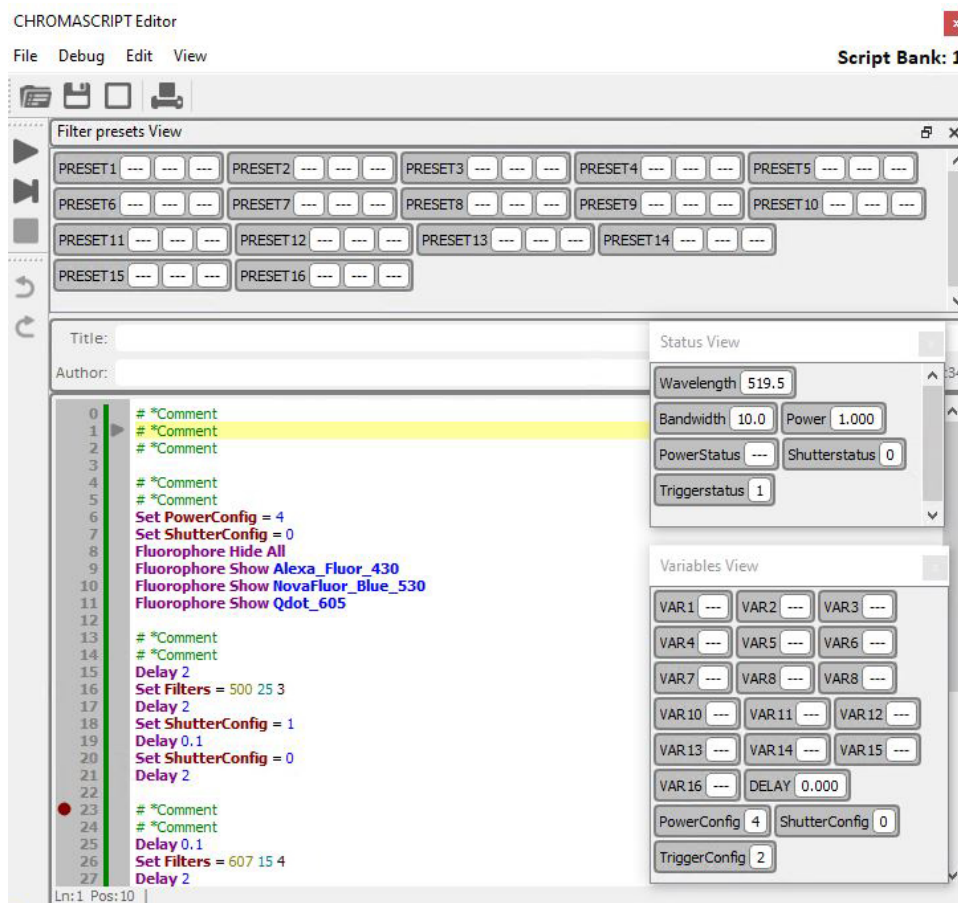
CHROMASCRIPT Editor

File Debug Edit View

Script Bank: 1

Filter presets View

PRESET1 --- --- --- PRESET2 --- --- --- PRESET3 --- --- --- PRESET4 --- --- --- PRESET5 --- --- ---
PRESET6 --- --- --- PRESET7 --- --- --- PRESET8 --- --- --- PRESET9 --- --- --- PRESET10 --- --- ---
PRESET11 --- --- --- PRESET12 --- --- --- PRESET13 --- --- --- PRESET14 --- --- ---
PRESET15 --- --- --- PRESET16 --- --- ---

Title:

Author:

0 # *Comment
1 # *Comment
2 # *Comment
3
4 # *Comment
5 # *Comment
6 Set PowerConfig = 4
7 Set ShutterConfig = 0
8 Fluorophore Hide All
9 Fluorophore Show Alexa_Fluor_430
10 Fluorophore Show NovaFluor_Blue_530
11 Fluorophore Show Qdot_605
12
13 # *Comment
14 # *Comment
15 Delay 2
16 Set Filters = 500 25 3
17 Delay 2
18 Set ShutterConfig = 1
19 Delay 0.1
20 Set ShutterConfig = 0
21 Delay 2
22
23 # *Comment
24 # *Comment
25 Delay 0.1
26 Set Filters = 607 15 4
27 Delay 2

Ln:1 Pos:10

Status View

Wavelength 519.5
Bandwidth 10.0 Power 1.000
PowerStatus --- Shutterstatus 0
Triggerstatus 1

Variables View

VAR1 --- VAR2 --- VAR3 ---
VAR4 --- VAR5 --- VAR6 ---
VAR7 --- VAR8 --- VAR8 ---
VAR10 --- VAR11 --- VAR12 ---
VAR13 --- VAR14 --- VAR15 ---
VAR16 --- DELAY 0.000
PowerConfig 4 ShutterConfig 0
TriggerConfig 2